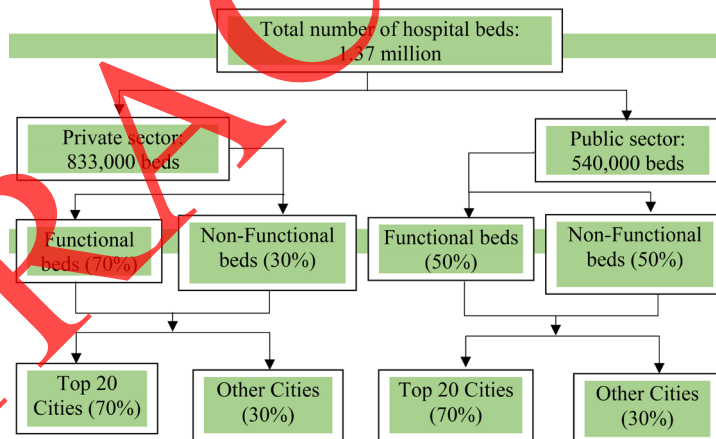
Total number of hospital beds: 1.37 million

Private sector: 833,000 beds

Public sector: 540,000 beds

Functional beds (70%)

Non-Functional beds (30%)

Functional beds (50%)

Non-Functional beds (50%)

Top 20 Cities (70%)

Other Cities (30%)

Top 20 Cities (70%)

Other Cities (30%)